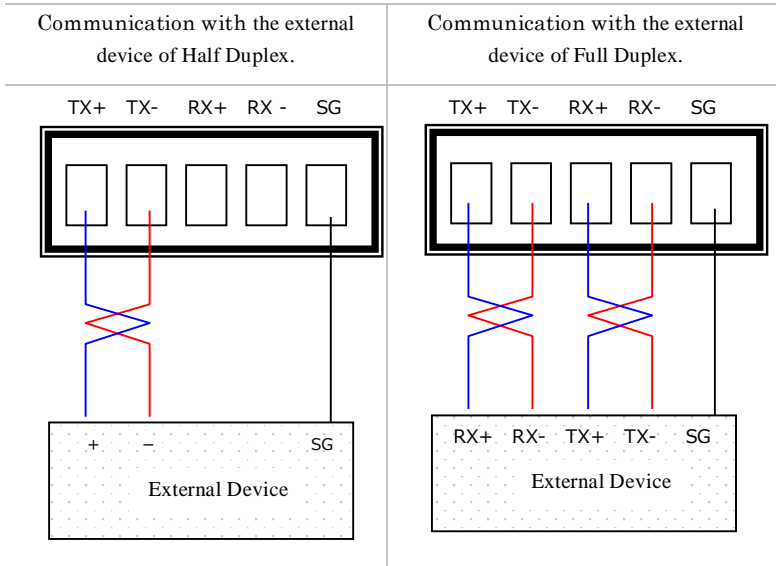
| Communication with the external device of Half Duplex. | Communication with the external device of Full Duplex. |
|---|---|
| TX+ TX- RX+ RX - SG<br>+ – SG<br>External Device | TX+ TX- RX+ RX- SG<br>RX+ RX- TX+ TX- SG<br>External Device |